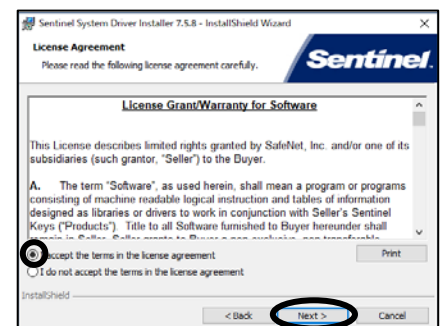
Sentinel System Driver Installer 7.5.8 - InstallShield Wizard

License Agreement

Please read the following license agreement carefully.

Sentinel

License Grant/Warranty for Software

This License describes limited rights granted by SafeNet, Inc. and/or one of its subsidiaries (such grantor, "Seller") to the Buyer.

A. The term "Software", as used herein, shall mean a program or programs consisting of machine readable logical instruction and tables of information designed as libraries or drivers to work in conjunction with Seller's Sentinel Keys ("Products"). Title to all Software furnished to Buyer hereunder shall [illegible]

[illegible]ccept the terms in the license agreement

I do not accept the terms in the license agreement

Print

InstallShield

< Back

Next >

Cancel